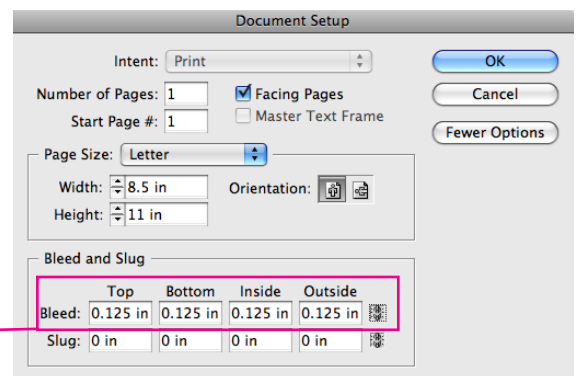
Document Setup

Intent: Print

Number of Pages: 1

Start Page #: 1

Facing Pages

Master Text Frame

OK

Cancel

Fewer Options

Page Size: Letter

Width: 8.5 in

Height: 11 in

Orientation:

Bleed and Slug

| | Top | Bottom | Inside | Outside |
|---|---|---|---|---|
| Bleed: | 0.125 in | 0.125 in | 0.125 in | 0.125 in |
| Slug: | 0 in | 0 in | 0 in | 0 in |